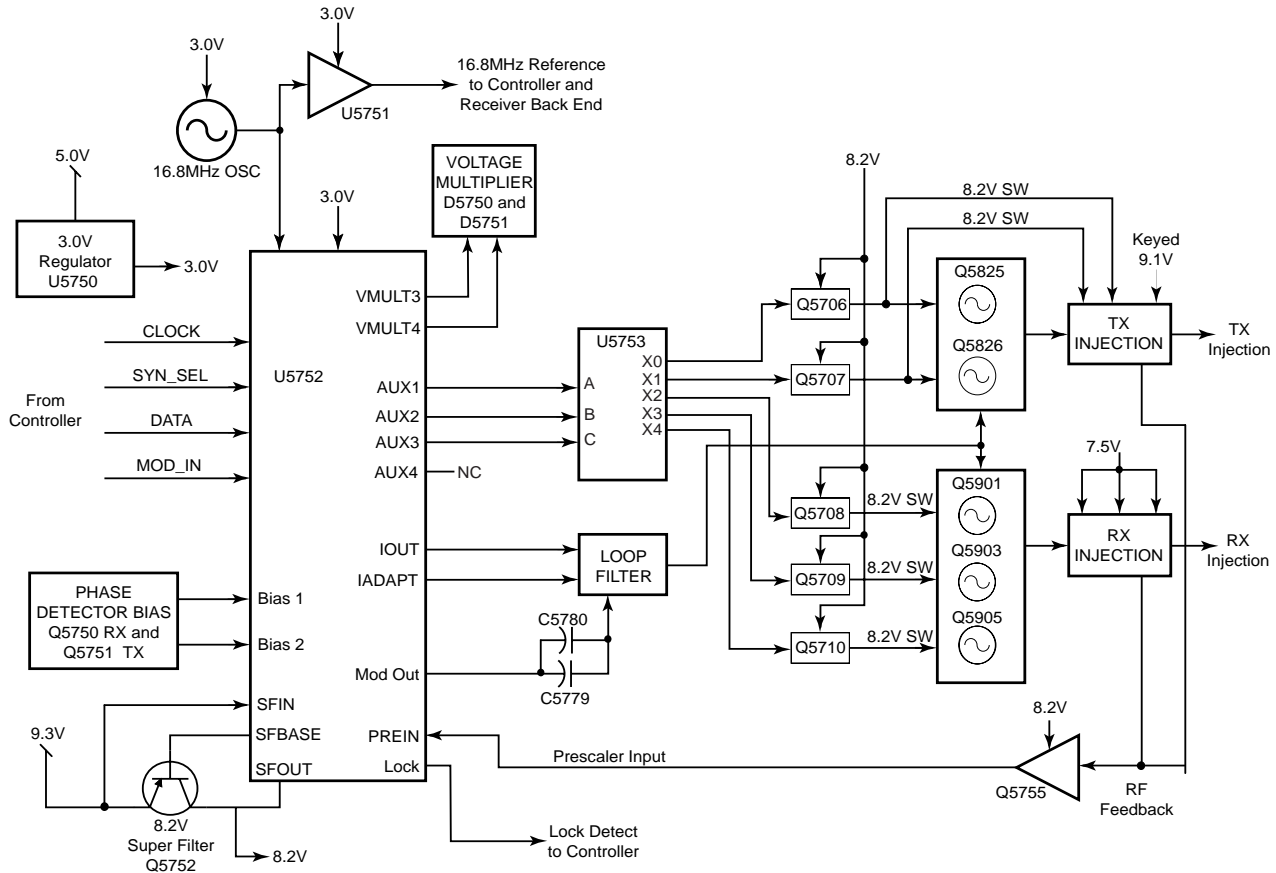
3.0V

3.0V

16.8MHz Reference to Controller and Receiver Back End

U5751

16.8MHz OSC

5.0V

3.0V Regulator U5750

3.0V

3.0V

VOLTAGE MULTIPLIER D5750 and D5751

8.2V

8.2V SW

8.2V SW

Keyed 9.1V

VMULT3

VMULT4

CLOCK

SYN_SEL

U5752

From Controller

DATA

MOD_IN

AUX1

AUX2

AUX3

AUX4

NC

U5753

X0

X1

X2

X3

X4

A

B

C

Q5706

Q5707

Q5825

Q5826

TX INJECTION

TX Injection

7.5V

Q5708

8.2V SW

Q5901

Q5903

Q5905

RX INJECTION

RX Injection

Q5709

8.2V SW

Q5710

8.2V SW

IOUT

IADAPT

LOOP FILTER

PHASE DETECTOR BIAS Q5750 RX and Q5751 TX

Bias 1

Bias 2

C5780

C5779

Mod Out

SFIN

SFBASE

SFOUT

PREIN

Lock

9.3V

Prescaler Input

8.2V

Q5755

RF Feedback

8.2V Super Filter Q5752

8.2V

Lock Detect to Controller